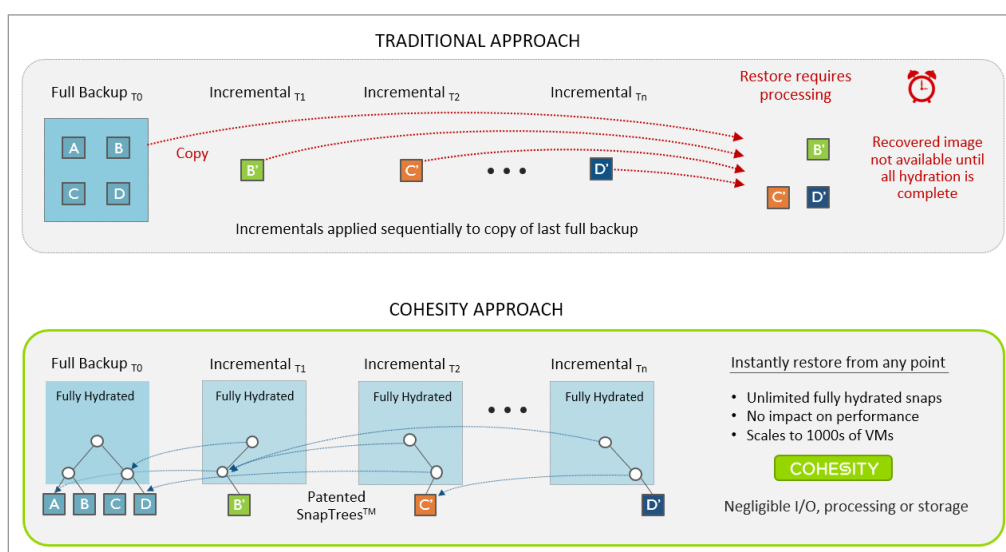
TRADITIONAL APPROACH

Full Backup $_{T0}$

Incremental $_{T1}$

Incremental $_{T2}$

Incremental $_{Tn}$

Restore requires processing

A B C D

Copy

B'

C'

• • •

D'

B'

C' D'

Recovered image not available until all hydration is complete

Incrementals applied sequentially to copy of last full backup

COHESITY APPROACH

Full Backup $_{T0}$

Incremental $_{T1}$

Incremental $_{T2}$

Incremental $_{Tn}$

Fully Hydrated

Fully Hydrated

Fully Hydrated

• • •

Fully Hydrated

A B C D

B'

Patented SnapTrees$^{TM}$

C'

D'

Instantly restore from any point

• Unlimited fully hydrated snaps
• No impact on performance
• Scales to 1000s of VMs

COHESITY

Negligible I/O, processing or storage